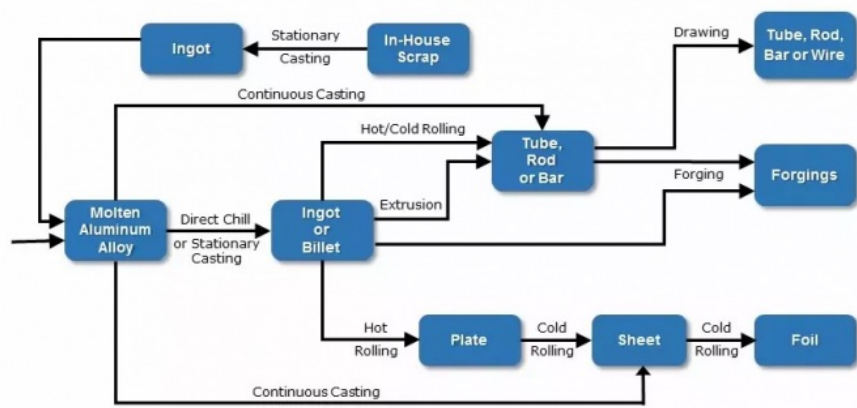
Ingot

Stationary Casting

In-House Scrap

Drawing

Tube, Rod, Bar or Wire

Continuous Casting

Hot/Cold Rolling

Tube, Rod or Bar

Forging

Forgings

Molten Aluminum Alloy

Direct Chill or Stationary Casting

Ingot or Billet

Extrusion

Hot Rolling

Plate

Cold Rolling

Sheet

Cold Rolling

Foil

Continuous Casting